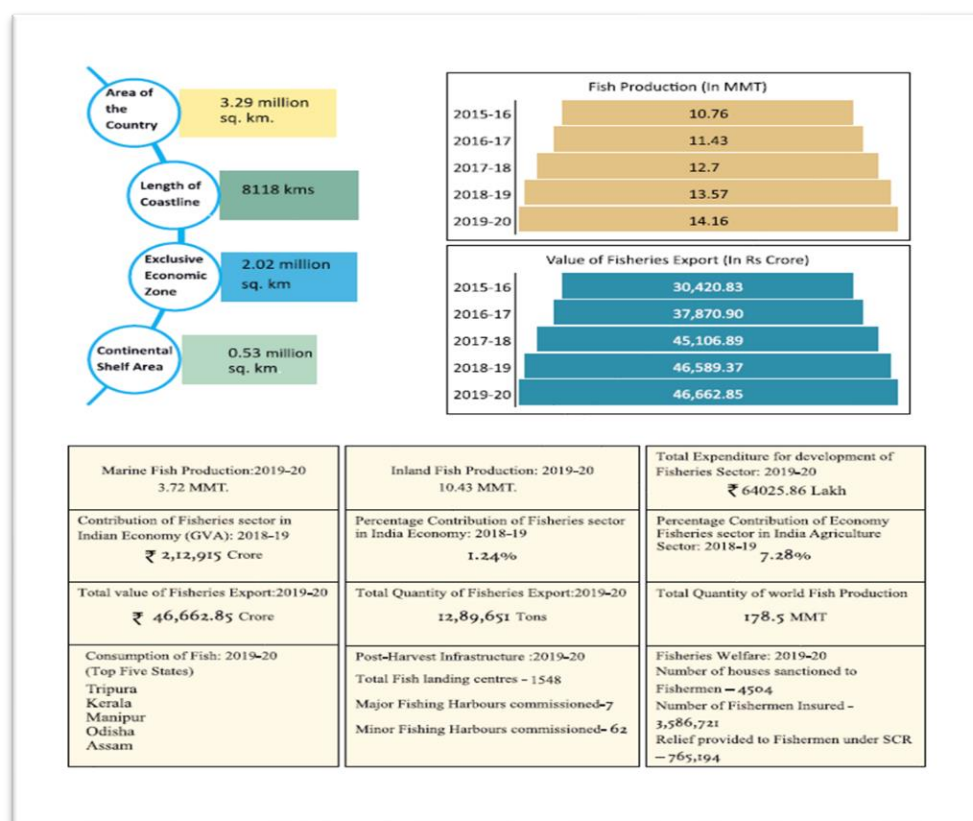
Area of the Country
3.29 million sq. km.

Length of Coastline
8118 kms

Exclusive Economic Zone
2.02 million sq. km

Continental Shelf Area
0.53 million sq. km

Fish Production (In MMT)

| | |
|---|---|
| 2015-16 | 10.76 |
| 2016-17 | 11.43 |
| 2017-18 | 12.7 |
| 2018-19 | 13.57 |
| 2019-20 | 14.16 |

Value of Fisheries Export (In Rs Crore)

| | |
|---|---|
| 2015-16 | 30,420.83 |
| 2016-17 | 37,870.90 |
| 2017-18 | 45,106.89 |
| 2018-19 | 46,589.37 |
| 2019-20 | 46,662.85 |

| | | |
|---|---|---|
| Marine Fish Production:2019-20 3.72 MMT. | Inland Fish Production: 2019-20 10.43 MMT. | Total Expenditure for development of Fisheries Sector: 2019-20 ₹ 64025.86 Lakh |
| Contribution of Fisheries sector in Indian Economy (GVA): 2018-19 ₹ 2,12,915 Crore | Percentage Contribution of Fisheries sector in India Economy: 2018-19 1.24% | Percentage Contribution of Economy Fisheries sector in India Agriculture Sector: 2018-19 7.28% |
| Total value of Fisheries Export:2019-20 ₹ 46,662.85 Crore | Total Quantity of Fisheries Export:2019-20 12,89,651 Tons | Total Quantity of world Fish Production 178.5 MMT |
| Consumption of Fish: 2019-20 (Top Five States) Tripura Kerala Manipur Odisha Assam | Post-Harvest Infrastructure :2019-20 Total Fish landing centres - 1548 Major Fishing Harbours commissioned-7 Minor Fishing Harbours commissioned- 62 | Fisheries Welfare: 2019-20 Number of houses sanctioned to Fishermen – 4504 Number of Fishermen Insured - 3,586,721 Relief provided to Fishermen under SCR – 765,194 |